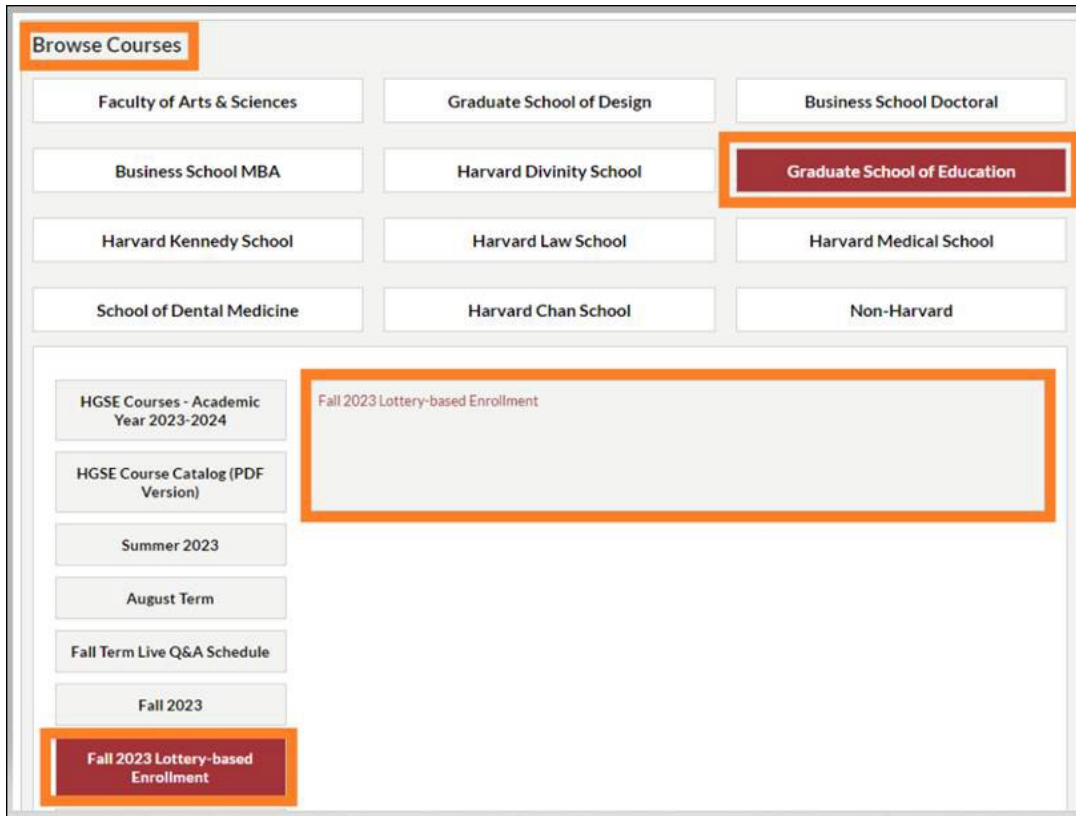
Browse Courses

Faculty of Arts & Sciences

Graduate School of Design

Business School Doctoral

Business School MBA

Harvard Divinity School

Graduate School of Education

Harvard Kennedy School

Harvard Law School

Harvard Medical School

School of Dental Medicine

Harvard Chan School

Non-Harvard

HGSE Courses - Academic Year 2023-2024

HGSE Course Catalog (PDF Version)

Summer 2023

August Term

Fall Term Live Q&A Schedule

Fall 2023

Fall 2023 Lottery-based Enrollment

Fall 2023 Lottery-based Enrollment